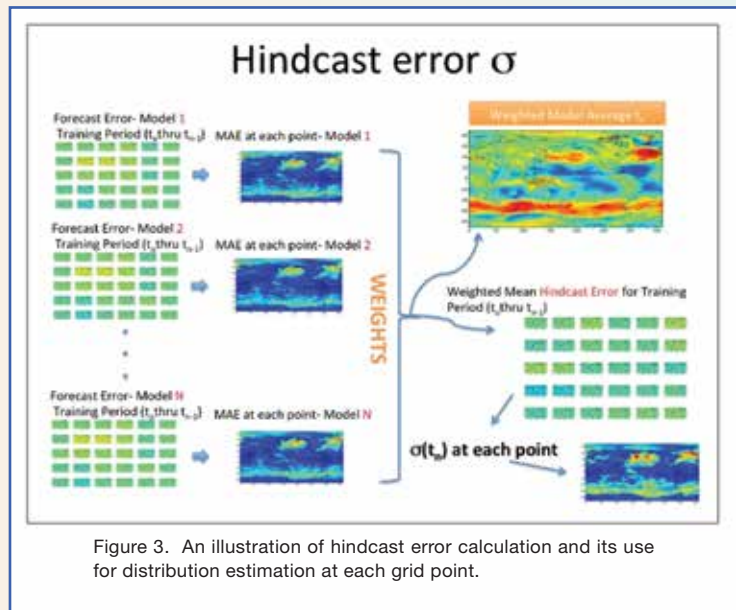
Hindcast error σ

Forecast Error- Model 1
Training Period ($t_1$ thru $t_{n-1}$)

MAE at each point- Model 1

Forecast Error- Model 2
Training Period ($t_1$ thru $t_{n-1}$)

MAE at each point- Model 2

Forecast Error- Model N
Training Period ($t_1$ thru $t_{n-1}$)

MAE at each point- Model N

WEIGHTS

Weighted Model Average $t_n$

Weighted Mean Hindcast Error for Training Period ($t_1$ thru $t_{n-1}$)

σ($t_n$) at each point

Figure 3. An illustration of hindcast error calculation and its use for distribution estimation at each grid point.